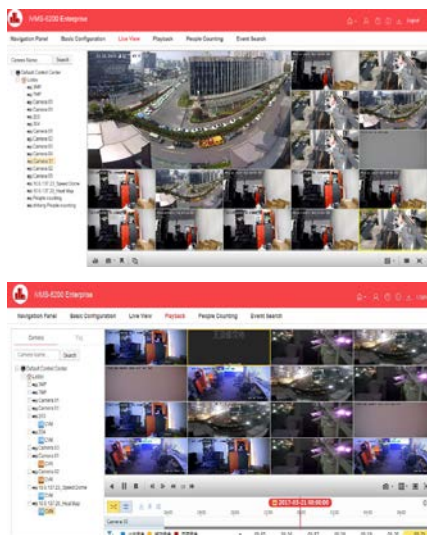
iVMS-5200 Enterprise
Logout

Navigation Panel Basic Configuration Live View Playback People Counting Event Search

Camera Name Search

Default Control Center
Lobby
5MP
7MP
Camera 05
Camera 01
ZD2
Bull
Camera 03
Camera 02
Camera 01
Camera 04
Camera 01
Camera 02
Camera 03
10.3.137.22_Speed Dome
10.3.137.22_Heat Map
People counting
Among People counting

iVMS-5200 Enterprise

Navigation Panel Basic Configuration Live View Playback People Counting Event Search

Camera Tag

Camera Name Search

Default Control Center
Lobby
5MP
7MP
Camera 01
ZD2
CVM
Camera 01
Camera 03
Camera 02
CVM
Camera 02
CVM
10.3.137.22_Speed Dome
CVM
10.3.137.22_Heat Map
CVM

2017-03-21 00:00:00

Camera 01